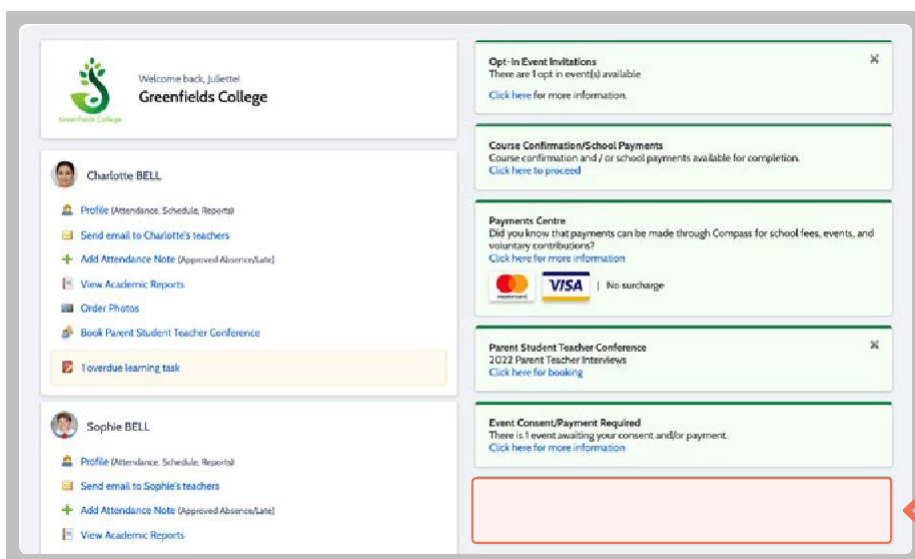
Greenfields College

Welcome back, Juliette!

Greenfields College

Charlotte BELL

Profile (Attendance, Schedule, Reports)

Send email to Charlotte's teachers

Add Attendance Note (Approved Absence/Late)

View Academic Reports

Order Photos

Book Parent Student Teacher Conference

1 overdue learning task

Sophie BELL

Profile (Attendance, Schedule, Reports)

Send email to Sophie's teachers

Add Attendance Note (Approved Absence/Late)

View Academic Reports

Opt-In Event Invitations
There are 1 opt in event(s) available
Click here for more information.

Course Confirmation/School Payments
Course confirmation and / or school payments available for completion.
Click here to proceed

Payments Centre
Did you know that payments can be made through Compass for school fees, events, and voluntary contributions?
Click here for more information

mastercard VISA | No surcharge

Parent Student Teacher Conference
2022 Parent Teacher Interviews
Click here for booking

Event Consent/Payment Required
There is 1 event awaiting your consent and/or payment.
Click here for more information